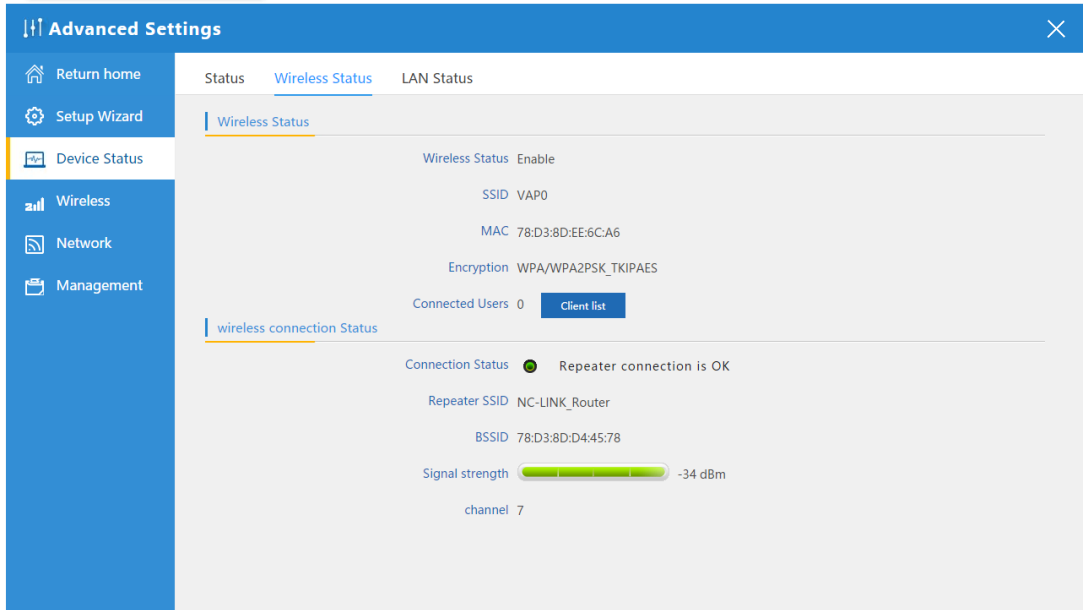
Advanced Settings

Return home
Setup Wizard
Device Status
Wireless
Network
Management

Status Wireless Status LAN Status

Wireless Status

Wireless Status Enable
SSID VAP0
MAC 78:D3:8D:EE:6C:A6
Encryption WPA/WPA2PSK_TKIPAES
Connected Users 0 Client list

wireless connection Status

Connection Status Repeater connection is OK
Repeater SSID NC-LINK_Router
BSSID 78:D3:8D:D4:45:78
Signal strength -34 dBm
channel 7